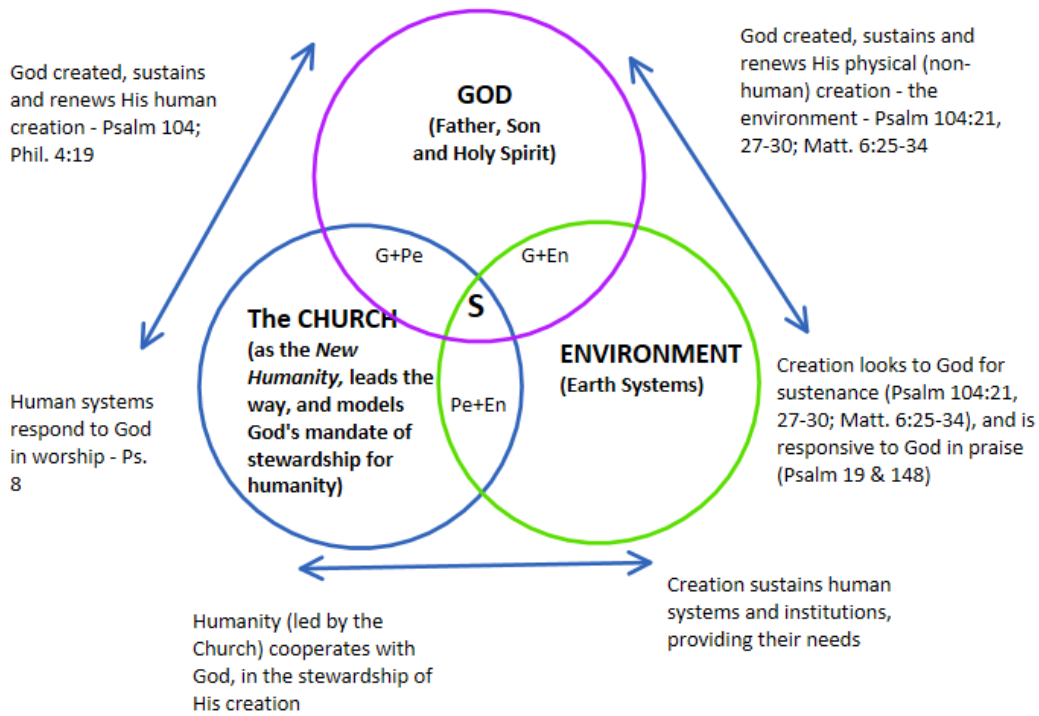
God created, sustains and renews His human creation - Psalm 104; Phil. 4:19

GOD
(Father, Son and Holy Spirit)

God created, sustains and renews His physical (non-human) creation - the environment - Psalm 104:21, 27-30; Matt. 6:25-34

G+Pe

G+En

S

The CHURCH
(as the *New Humanity,* leads the way, and models God's mandate of stewardship for humanity)

Pe+En

ENVIRONMENT
(Earth Systems)

Human systems respond to God in worship - Ps. 8

Creation looks to God for sustenance (Psalm 104:21, 27-30; Matt. 6:25-34), and is responsive to God in praise (Psalm 19 & 148)

Creation sustains human systems and institutions, providing their needs

Humanity (led by the Church) cooperates with God, in the stewardship of His creation